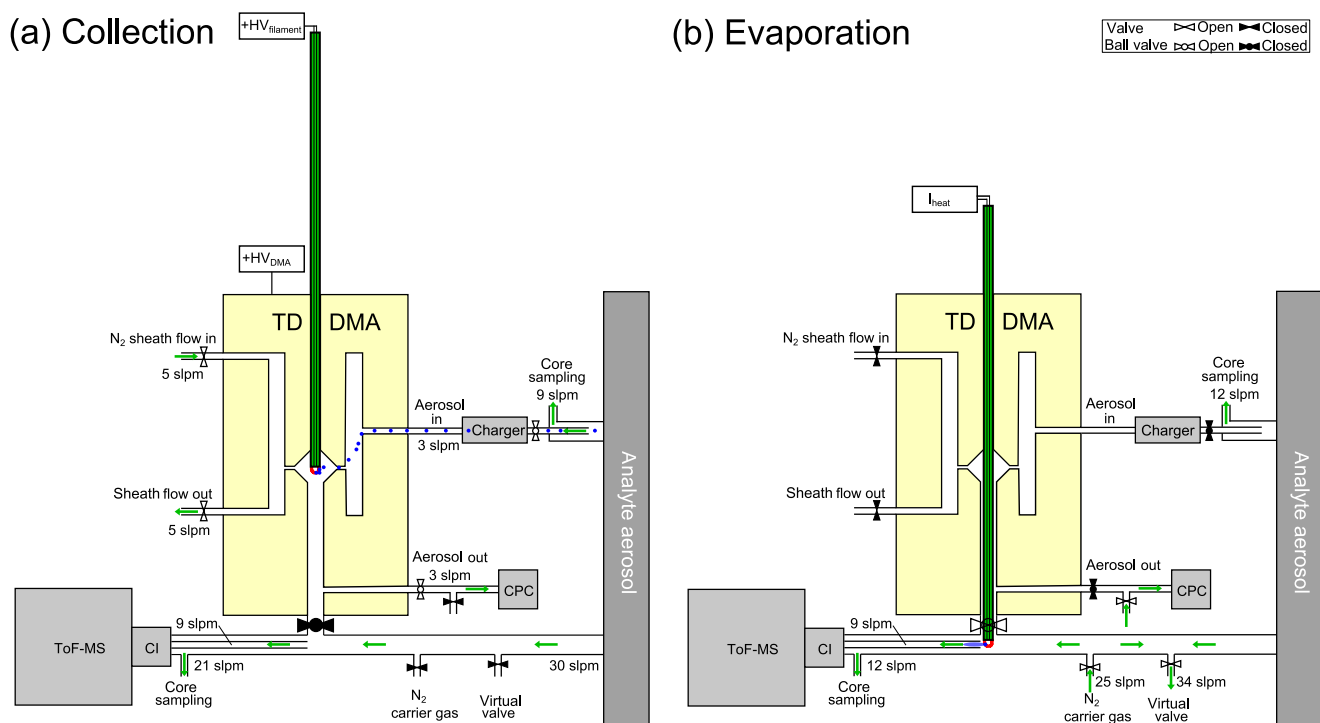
(a) Collection

$+HV_{filament}$

$+HV_{DMA}$

TD DMA

$N_2$ sheath flow in
5 slpm

Sheath flow out
5 slpm

Core sampling
9 slpm

Aerosol in
3 slpm

Charger

Aerosol out
3 slpm

CPC

ToF-MS

CI

9 slpm

21 slpm

Core sampling

$N_2$ carrier gas

Virtual valve

30 slpm

Analyte aerosol

(b) Evaporation

| Valve | Open | Closed |
|---|---|---|
| Ball valve | Open | Closed |

$I_{heat}$

TD DMA

$N_2$ sheath flow in

Sheath flow out

Core sampling
12 slpm

Aerosol in

Charger

Aerosol out

CPC

ToF-MS

CI

9 slpm

12 slpm

Core sampling

25 slpm

$N_2$ carrier gas

34 slpm

Virtual valve

Analyte aerosol